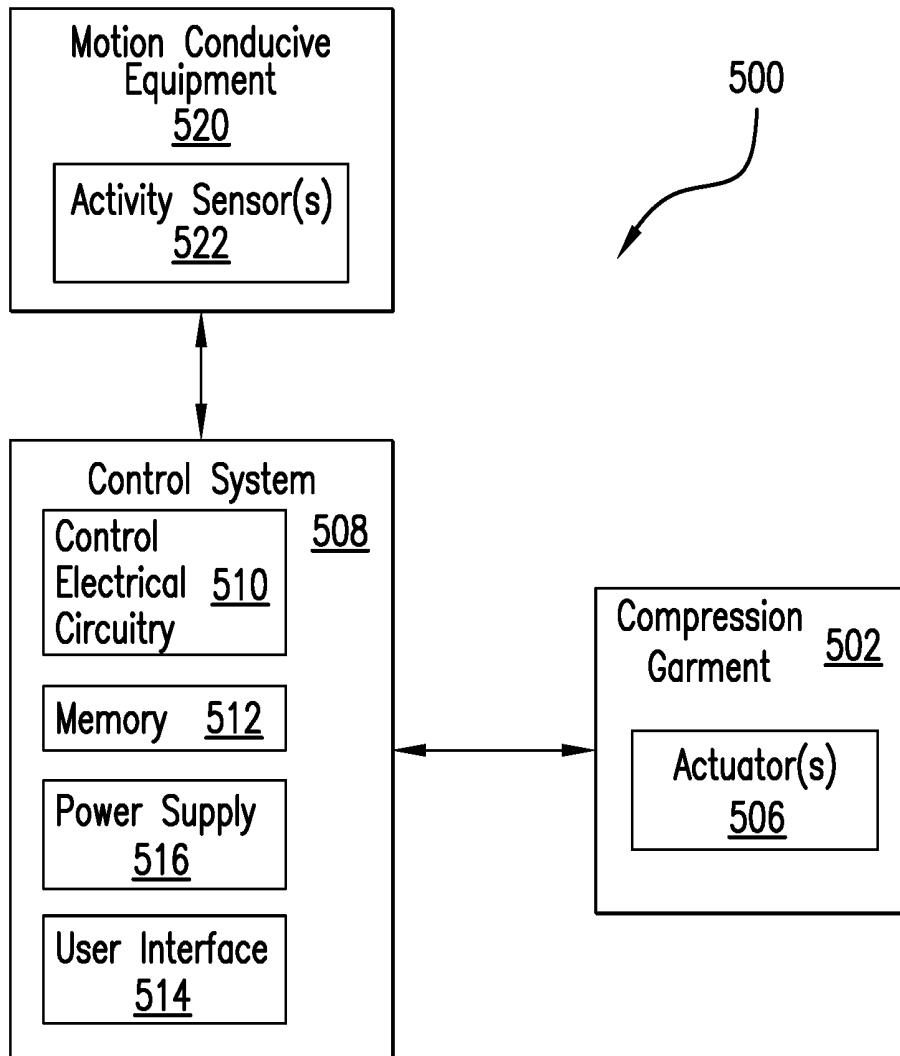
Motion Conducive Equipment
520

Activity Sensor(s)
522

500

Control System
508

Control Electrical Circuitry 510

Memory 512

Power Supply
516

User Interface
514

Compression Garment 502

Actuator(s)
506